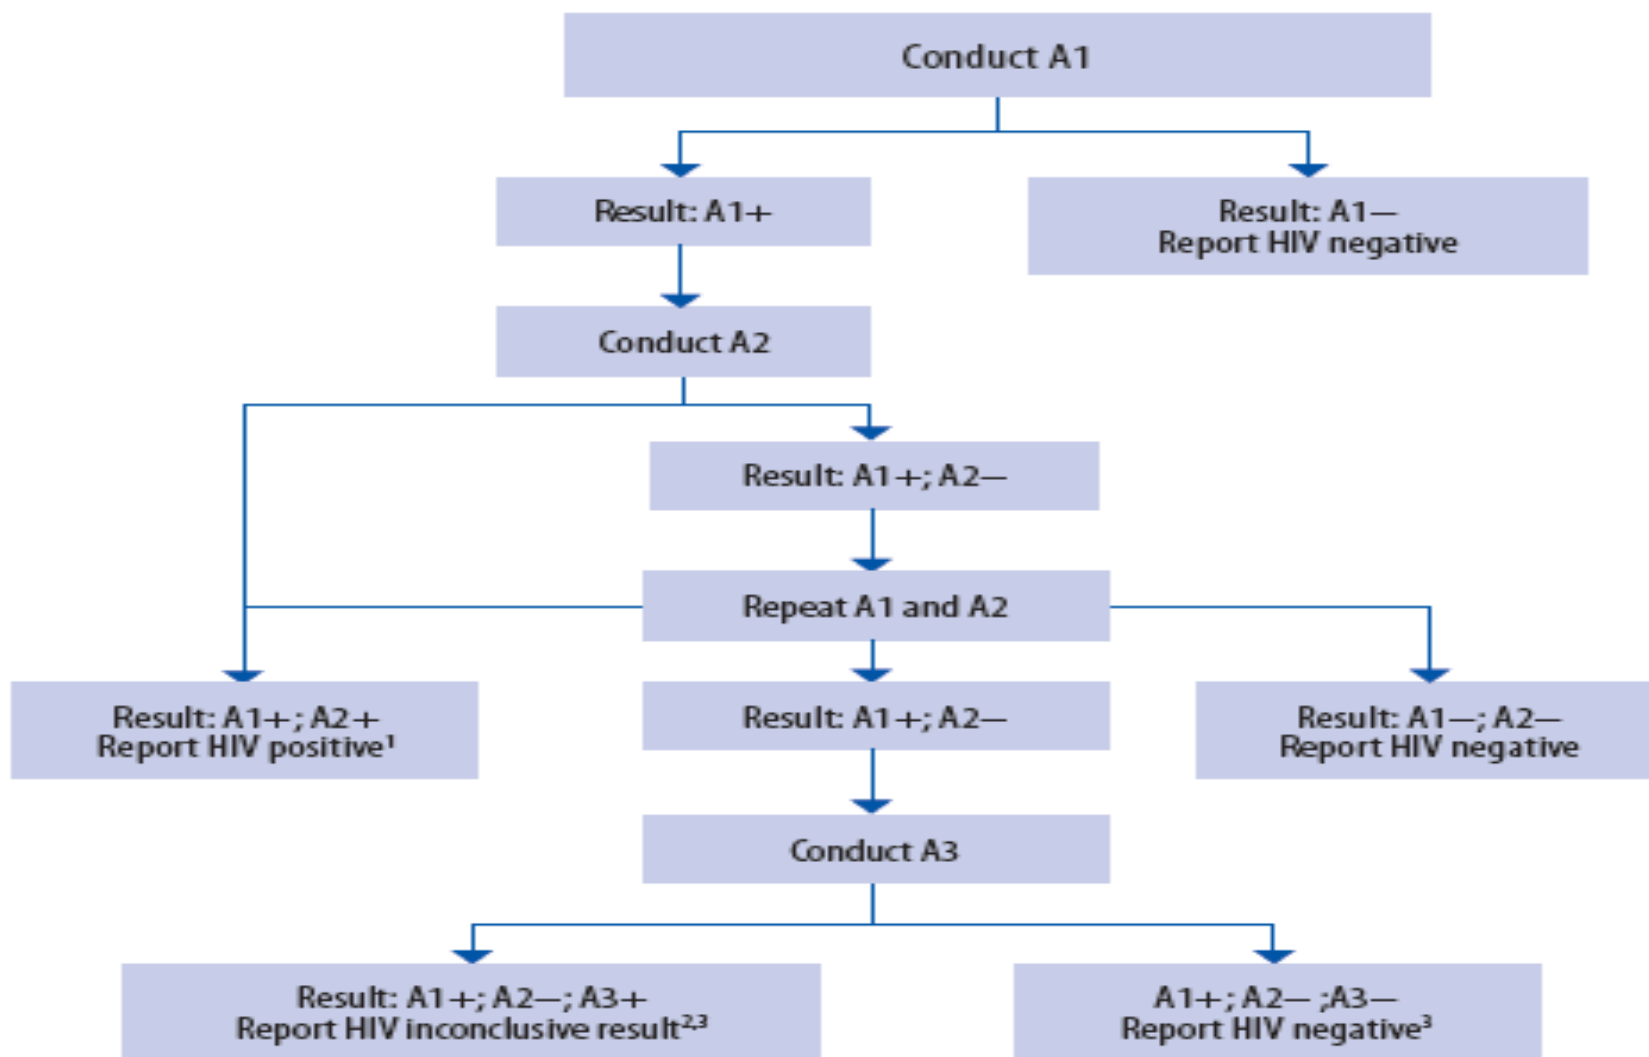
Conduct A1

Result: A1+

Result: A1—
Report HIV negative

Conduct A2

Result: A1+; A2—

Repeat A1 and A2

Result: A1+; A2+
Report HIV positive$^1$

Result: A1+; A2—

Result: A1—; A2—
Report HIV negative

Conduct A3

Result: A1+; A2—; A3+
Report HIV inconclusive result$^{2,3}$

A1+; A2— ;A3—
Report HIV negative$^3$